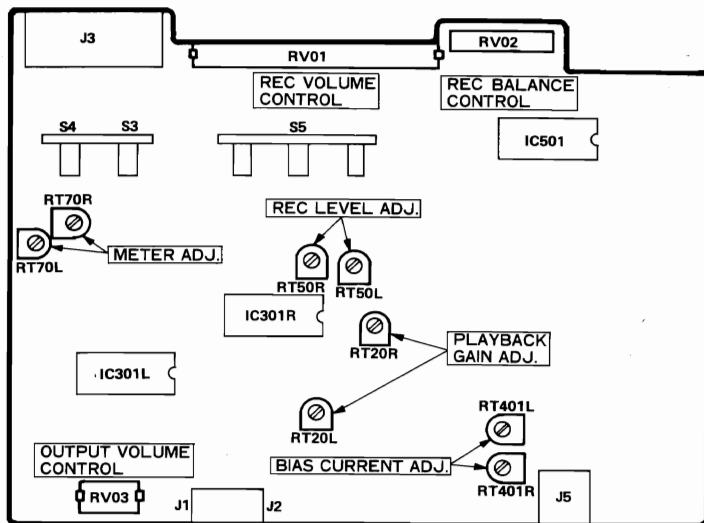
J3

RV01

RV02

REC VOLUME CONTROL

REC BALANCE CONTROL

S4 S3

S5

IC501

RT70R

RT70L

METER ADJ.

REC LEVEL ADJ.

RT50R RT50L

IC301R

RT20R

PLAYBACK GAIN ADJ.

IC301L

RT20L

RT401L

OUTPUT VOLUME CONTROL

BIAS CURRENT ADJ.

RT401R

RV03

J1 J2

J5